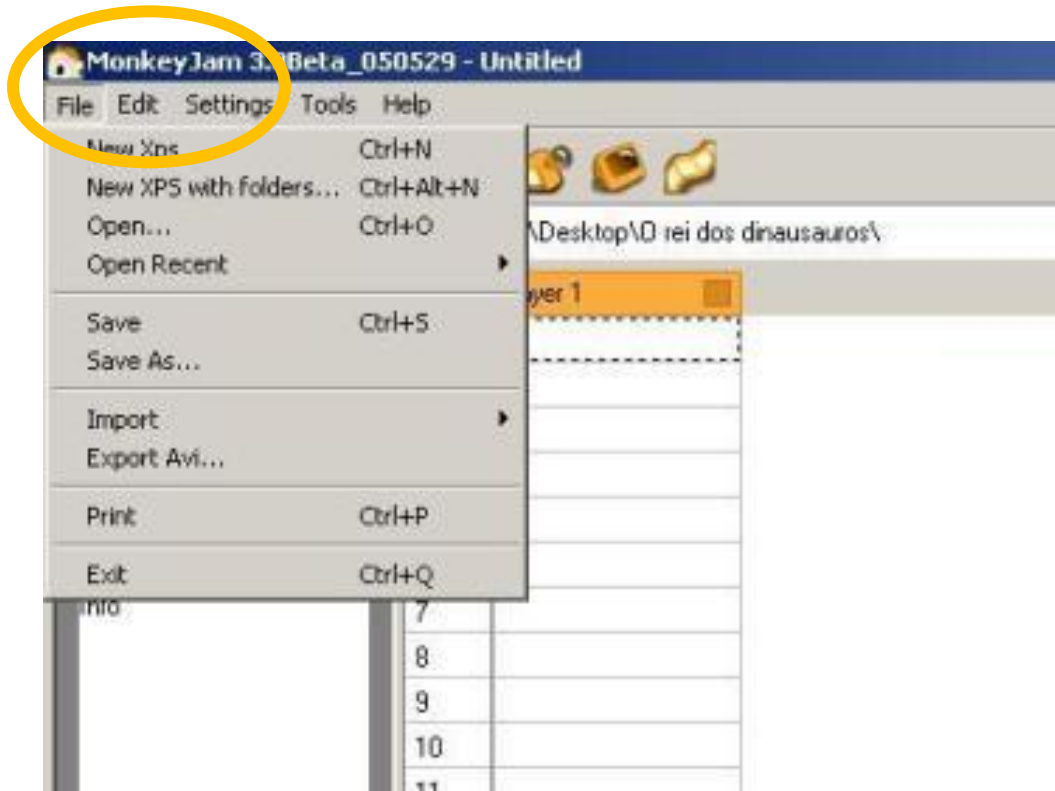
MonkeyJam 3.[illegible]Beta_050529 - Untitled

File Edit Settings Tools Help

New Xps Ctrl+N
New XPS with folders... Ctrl+Alt+N
Open... Ctrl+O
Open Recent

Save Ctrl+S
Save As...

Import
Export Avi...

Print Ctrl+P

Exit Ctrl+Q

\Desktop\O rei dos dinausauros\

yer 1

nfo

7
8
9
10
11